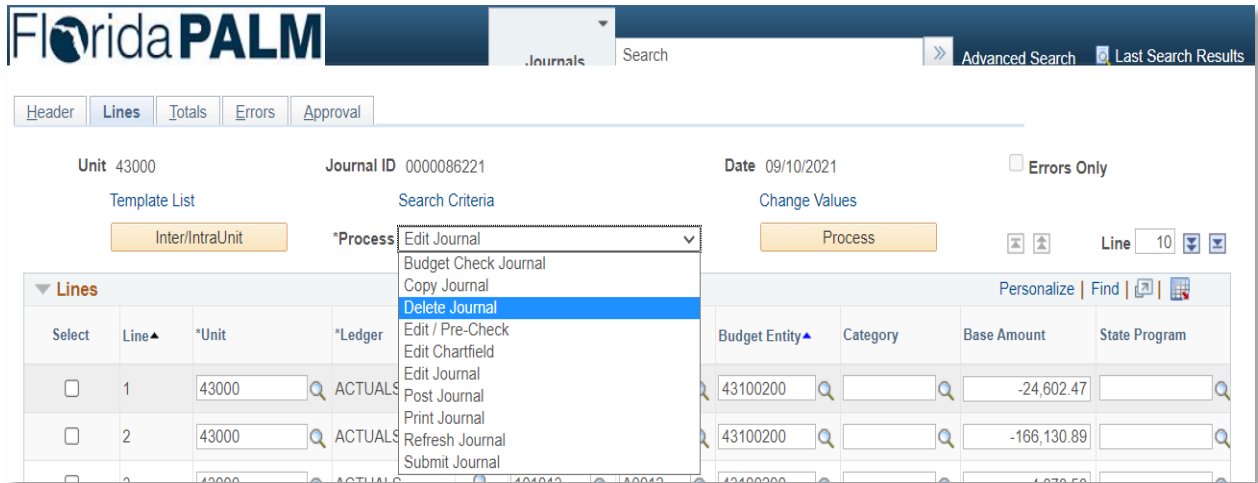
FloridaPALM

Journals

Search

Advanced Search

Last Search Results

Header | Lines | Totals | Errors | Approval

Unit 43000

Journal ID 0000086221

Date 09/10/2021

Errors Only

Template List

Search Criteria

Change Values

Inter/IntraUnit

*Process Edit Journal

Process

Line 10

Budget Check Journal
Copy Journal
Delete Journal
Edit / Pre-Check
Edit Chartfield
Edit Journal
Post Journal
Print Journal
Refresh Journal
Submit Journal

Lines

Personalize | Find |

| Select | Line | *Unit | *Ledger | Budget Entity | Category | Base Amount | State Program |
|---|---|---|---|---|---|---|---|
| | 1 | 43000 | ACTUALS | 43100200 | | -24,602.47 | |
| | 2 | 43000 | ACTUALS | 43100200 | | -166,130.89 | |
| | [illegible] | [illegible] | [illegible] | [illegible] | | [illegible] | |